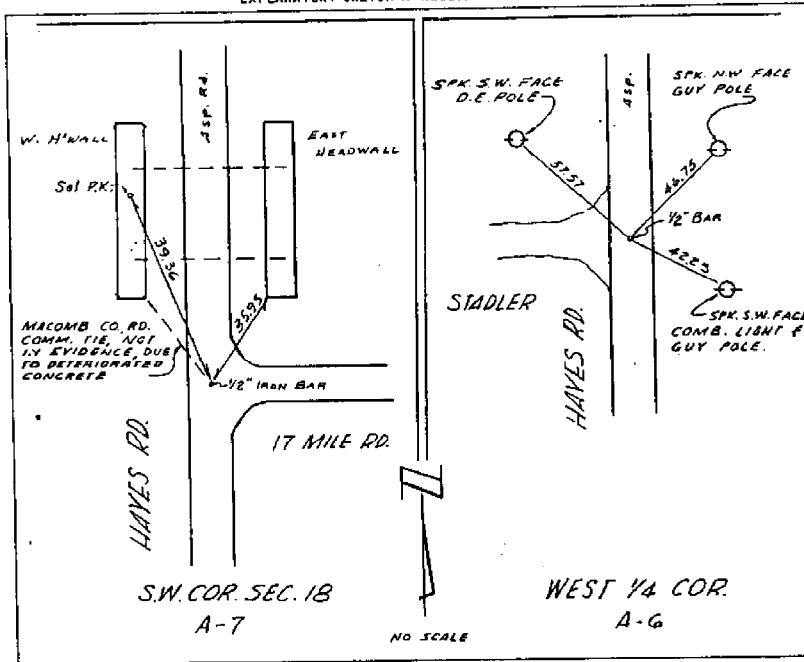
EXPLANATORY SKETCH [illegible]

W. H'WALL

ASP. RD.

EAST HEADWALL

Set P.K.

39.36

35.93

MACOMB CO. RD. COMM. TIE, NOT IN EVIDENCE, DUE TO DETERIORATED CONCRETE

1/2" IRON BAR

17 MILE RD.

HAYES RD.

S.W. COR. SEC. 18
A-7

NO SCALE

SPK. S.W. FACE D.E. POLE

ASP.

SPK. N.W. FACE GUY POLE

57.57

46.75

1/2" BAR

42.25

STADLER

SPK. S.W. FACE COMB. LIGHT & GUY POLE.

HAYES RD.

WEST 1/4 COR.
A-6